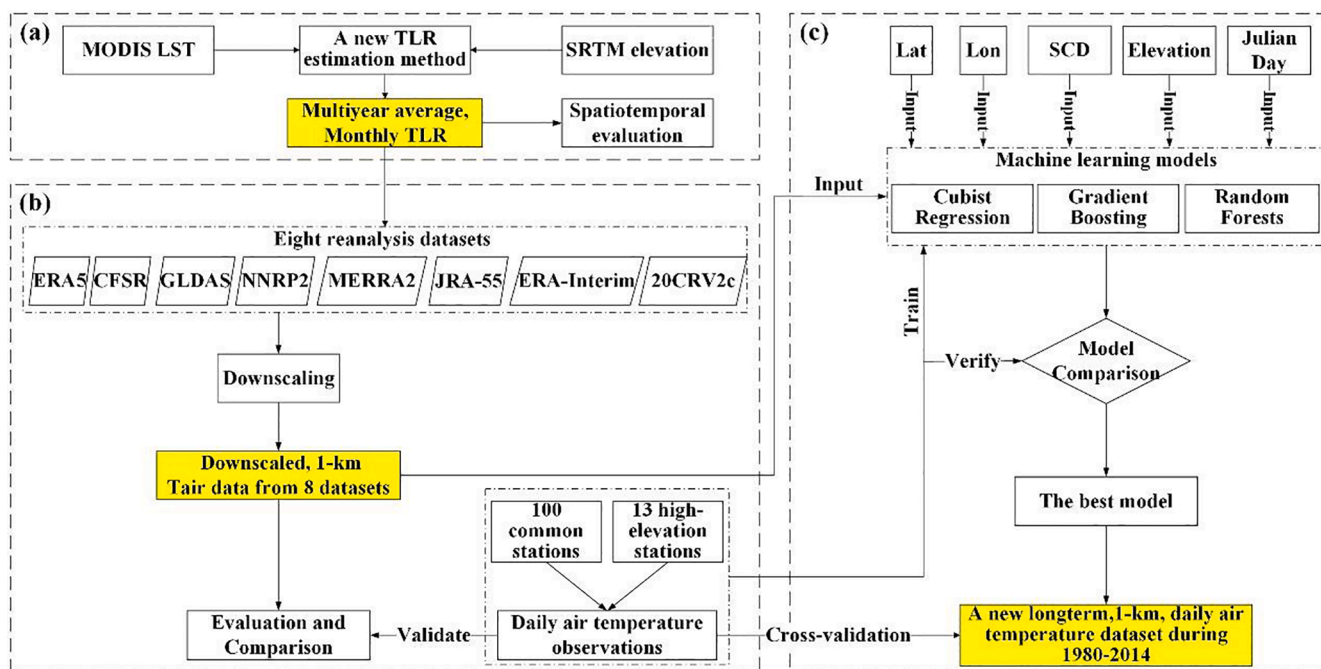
(a)

MODIS LST

A new TLR estimation method

SRTM elevation

Multiyear average, Monthly TLR

Spatiotemporal evaluation

(b)

Eight reanalysis datasets

ERA5

CFSR

GLDAS

NNRP2

MERRA2

JRA-55

ERA-Interim

20CRV2c

Downscaling

Downscaled, 1-km Tair data from 8 datasets

100 common stations

13 high-elevation stations

Daily air temperature observations

Evaluation and Comparison

Validate

Cross-validation

(c)

Lat

Lon

SCD

Elevation

Julian Day

Input

Input

Input

Input

Input

Machine learning models

Input

Cubist Regression

Gradient Boosting

Random Forests

Train

Verify

Model Comparison

The best model

A new longterm,1-km, daily air temperature dataset during 1980-2014